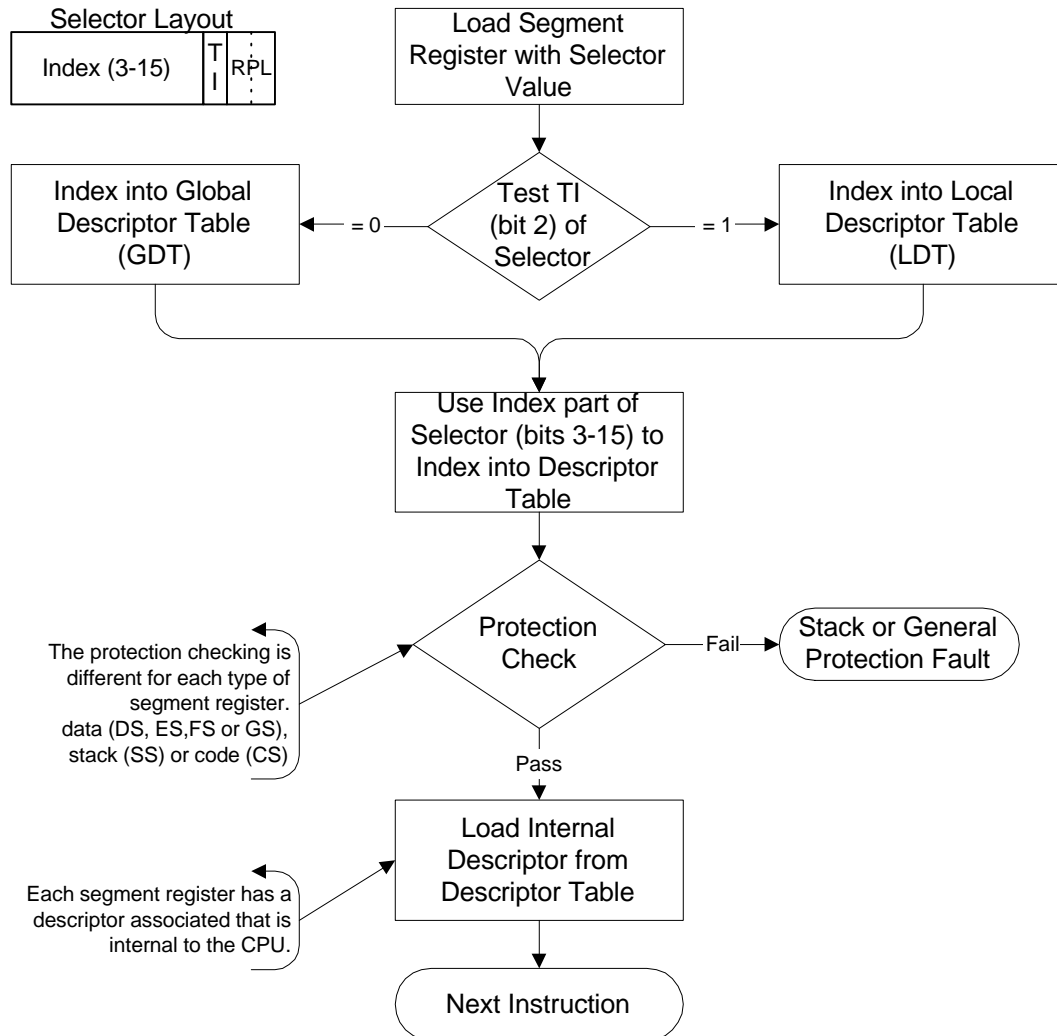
Selector Layout

Index (3-15)

T I

RPL

Load Segment Register with Selector Value

Index into Global Descriptor Table (GDT)

= 0

Test TI (bit 2) of Selector

= 1

Index into Local Descriptor Table (LDT)

Use Index part of Selector (bits 3-15) to Index into Descriptor Table

The protection checking is different for each type of segment register. data (DS, ES,FS or GS), stack (SS) or code (CS)

Protection Check

Fail

Stack or General Protection Fault

Pass

Each segment register has a descriptor associated that is internal to the CPU.

Load Internal Descriptor from Descriptor Table

Next Instruction